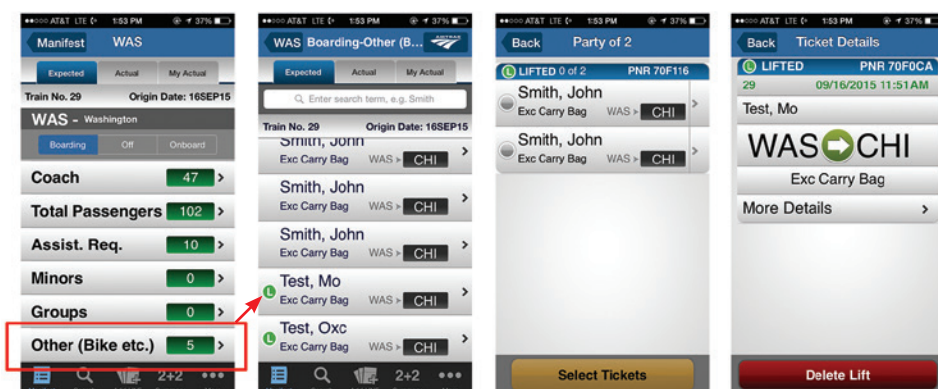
●●○○○ AT&T LTE 1:53 PM 37%

Manifest WAS

Expected Actual My Actual

Train No. 29 Origin Date: 16SEP15

WAS - Washington

Boarding Off Onboard

Coach 47 >

Total Passengers 102 >

Assist. Req. 10 >

Minors 0 >

Groups 0 >

Other (Bike etc.) 5 >

2+2 •••

●●○○○ AT&T LTE 1:53 PM 37%

WAS Boarding-Other (B...

Expected Actual My Actual

Enter search term, e.g. Smith

Train No. 29 Origin Date: 16SEP15

Smith, John Exc Carry Bag WAS > CHI >

Smith, John Exc Carry Bag WAS > CHI >

Smith, John Exc Carry Bag WAS > CHI >

L Test, Mo Exc Carry Bag WAS > CHI >

L Test, Oxc Exc Carry Bag WAS > CHI >

2+2 •••

●●○○○ AT&T LTE 1:53 PM 37%

Back Party of 2

L LIFTED 0 of 2 PNR 70F116

Smith, John Exc Carry Bag WAS > CHI >

Smith, John Exc Carry Bag WAS > CHI >

Select Tickets

●●○○○ AT&T LTE 1:53 PM 37%

Back Ticket Details

L LIFTED PNR 70F0CA

29 09/16/2015 11:51AM

Test, Mo

WAS CHI

Exc Carry Bag

More Details >

Delete Lift